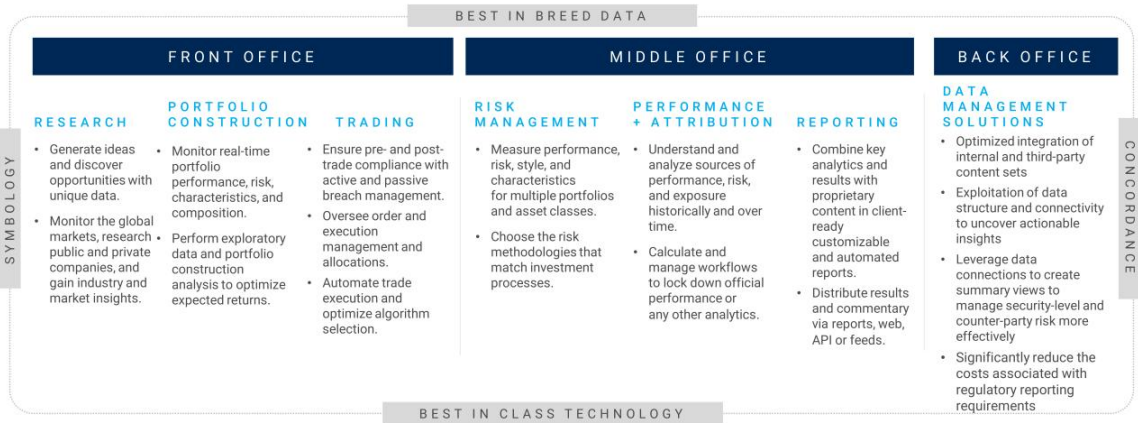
BEST IN BREED DATA

FRONT OFFICE

MIDDLE OFFICE

BACK OFFICE

SYMBOLOGY

RESEARCH

- Generate ideas and discover opportunities with unique data.
- Monitor the global markets, research public and private companies, and gain industry and market insights.

PORTFOLIO CONSTRUCTION

- Monitor real-time portfolio performance, risk, characteristics, and composition.
- Perform exploratory data and portfolio construction analysis to optimize expected returns.

TRADING

- Ensure pre- and post-trade compliance with active and passive breach management.
- Oversee order and execution management and allocations.
- Automate trade execution and optimize algorithm selection.

RISK MANAGEMENT

- Measure performance, risk, style, and characteristics for multiple portfolios and asset classes.
- Choose the risk methodologies that match investment processes.

PERFORMANCE + ATTRIBUTION

- Understand and analyze sources of performance, risk, and exposure historically and over time.
- Calculate and manage workflows to lock down official performance or any other analytics.

REPORTING

- Combine key analytics and results with proprietary content in client-ready customizable and automated reports.
- Distribute results and commentary via reports, web, API or feeds.

DATA MANAGEMENT SOLUTIONS

- Optimized integration of internal and third-party content sets
- Exploitation of data structure and connectivity to uncover actionable insights
- Leverage data connections to create summary views to manage security-level and counter-party risk more effectively
- Significantly reduce the costs associated with regulatory reporting requirements

CONCORDANCE

BEST IN CLASS TECHNOLOGY